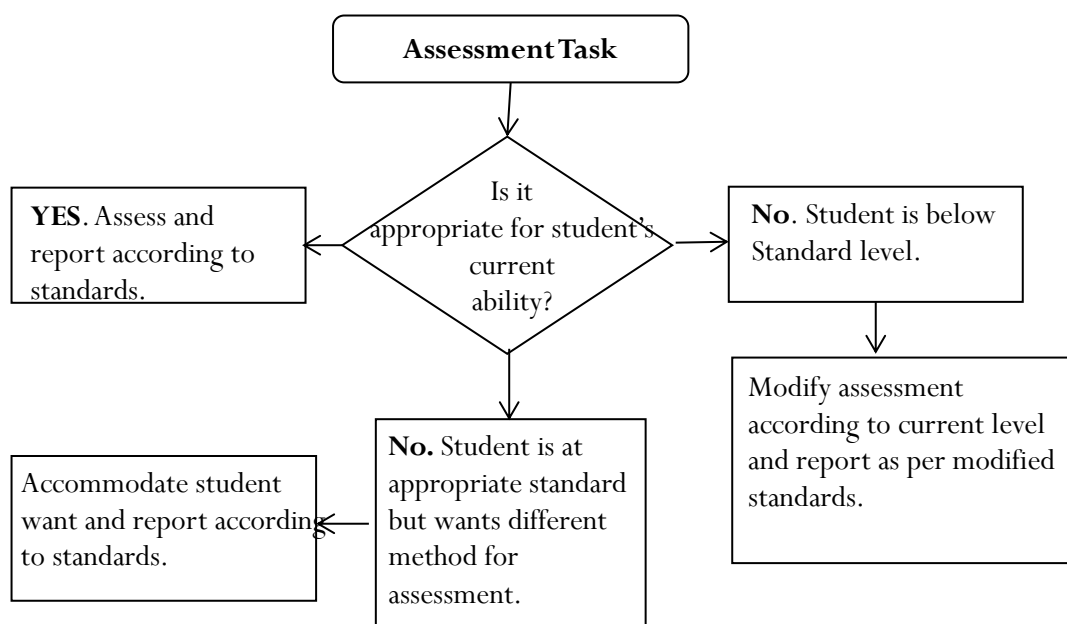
Assessment Task

Is it appropriate for student's current ability?

YES. Assess and report according to standards.

No. Student is below Standard level.

Modify assessment according to current level and report as per modified standards.

No. Student is at appropriate standard but wants different method for assessment.

Accommodate student want and report according to standards.